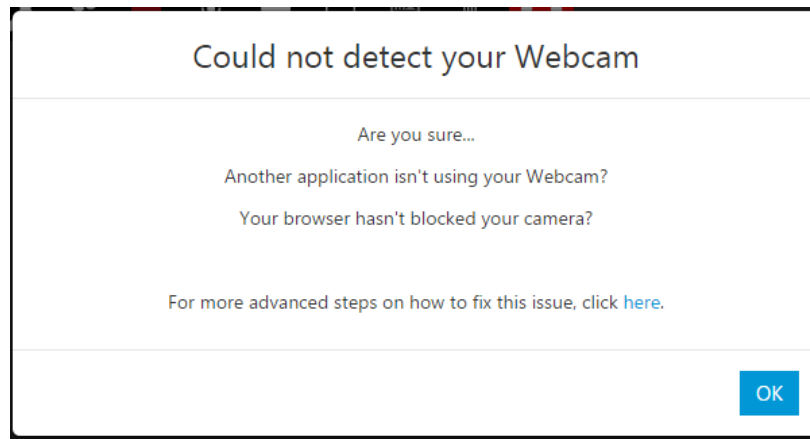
Could not detect your Webcam

Are you sure...

Another application isn't using your Webcam?

Your browser hasn't blocked your camera?

For more advanced steps on how to fix this issue, click here.

OK